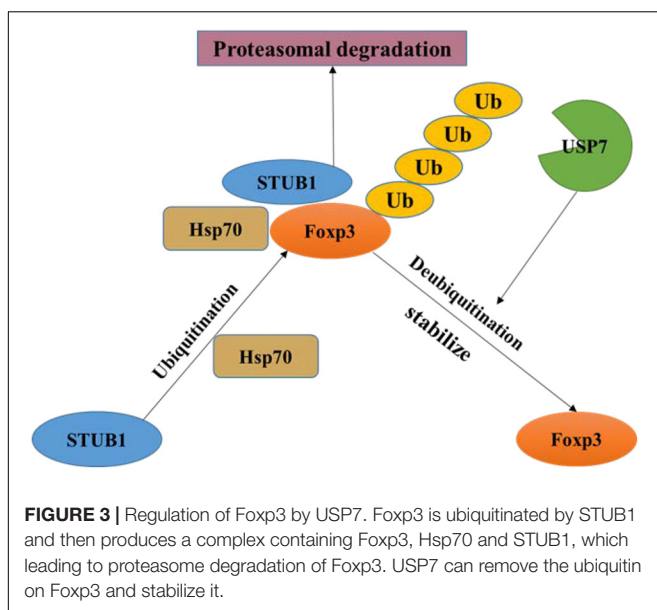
Proteasomal degradation

Ub

Ub

Ub

Ub

USP7

STUB1

Hsp70

Foxp3

Deubiquitination

stabilize

Ubiquitination

Hsp70

STUB1

Foxp3

**FIGURE 3 |** Regulation of Foxp3 by USP7. Foxp3 is ubiquitinated by STUB1 and then produces a complex containing Foxp3, Hsp70 and STUB1, which leading to proteasome degradation of Foxp3. USP7 can remove the ubiquitin on Foxp3 and stabilize it.